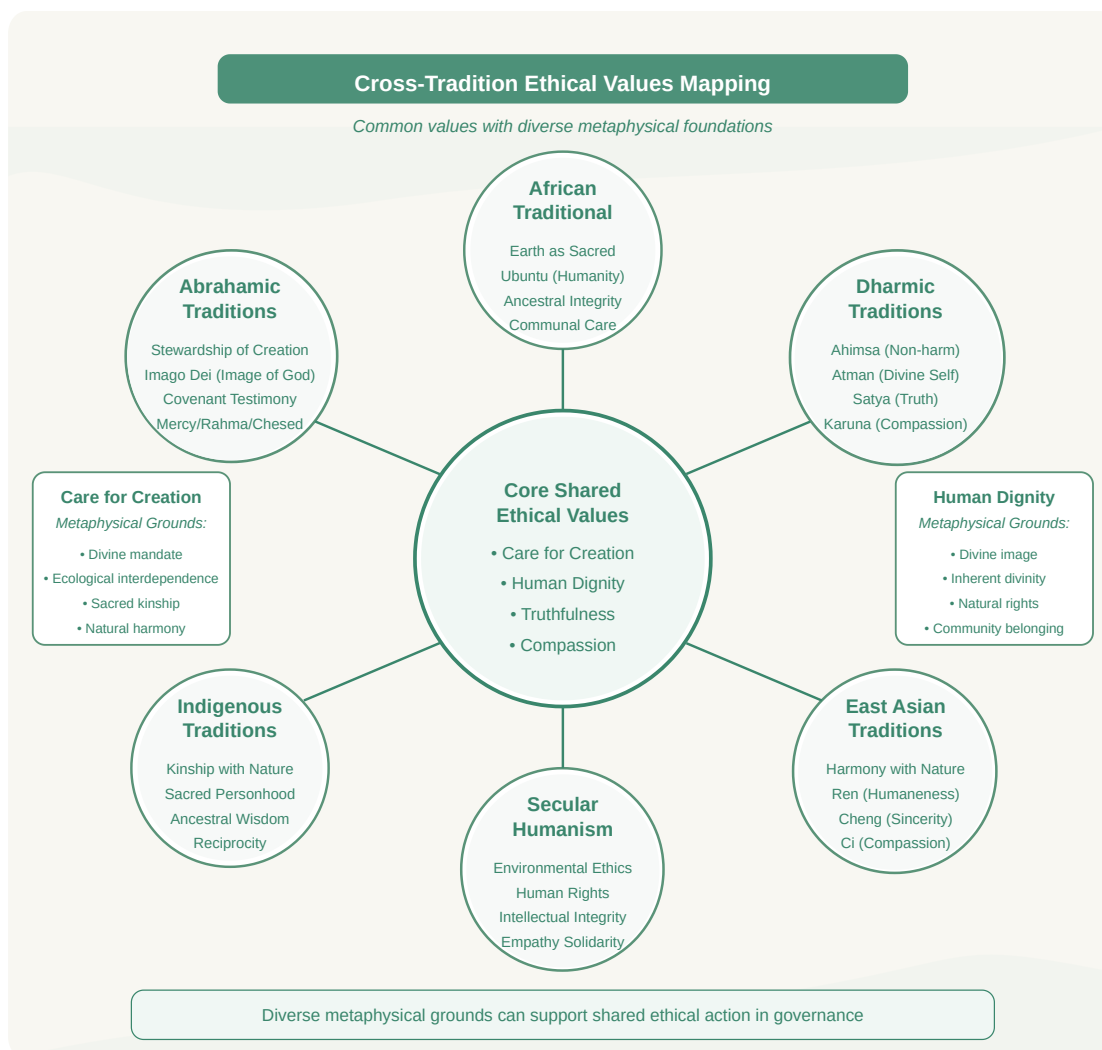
Cross-Tradition Ethical Values Mapping

Common values with diverse metaphysical foundations

African Traditional

Earth as Sacred
Ubuntu (Humanity)
Ancestral Integrity
Communal Care

Abrahamic Traditions

Stewardship of Creation
Imago Dei (Image of God)
Covenant Testimony
Mercy/Rahma/Chesed

Dharmic Traditions

Ahimsa (Non-harm)
Atman (Divine Self)
Satya (Truth)
Karuna (Compassion)

Care for Creation
Metaphysical Grounds:
• Divine mandate
• Ecological interdependence
• Sacred kinship
• Natural harmony

Core Shared Ethical Values
• Care for Creation
• Human Dignity
• Truthfulness
• Compassion

Human Dignity
Metaphysical Grounds:
• Divine image
• Inherent divinity
• Natural rights
• Community belonging

Indigenous Traditions

Kinship with Nature
Sacred Personhood
Ancestral Wisdom
Reciprocity

East Asian Traditions

Harmony with Nature
Ren (Humaneness)
Cheng (Sincerity)
Ci (Compassion)

Secular Humanism

Environmental Ethics
Human Rights
Intellectual Integrity
Empathy Solidarity

Diverse metaphysical grounds can support shared ethical action in governance